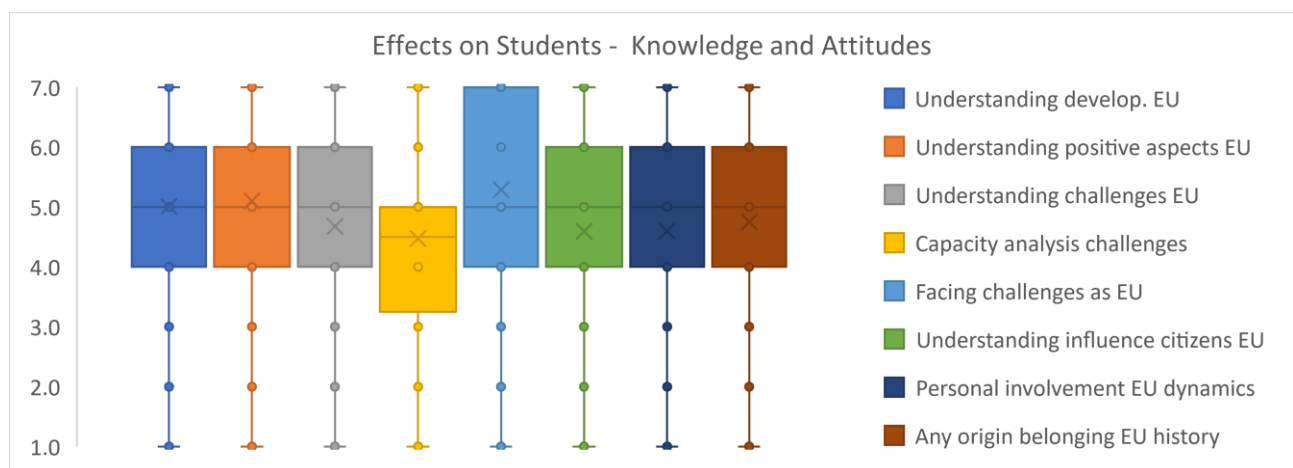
Effects on Students - Knowledge and Attitudes

7.0
6.0
5.0
4.0
3.0
2.0
1.0

Understanding develop. EU
Understanding positive aspects EU
Understanding challenges EU
Capacity analysis challenges
Facing challenges as EU
Understanding influence citizens EU
Personal involvement EU dynamics
Any origin belonging EU history